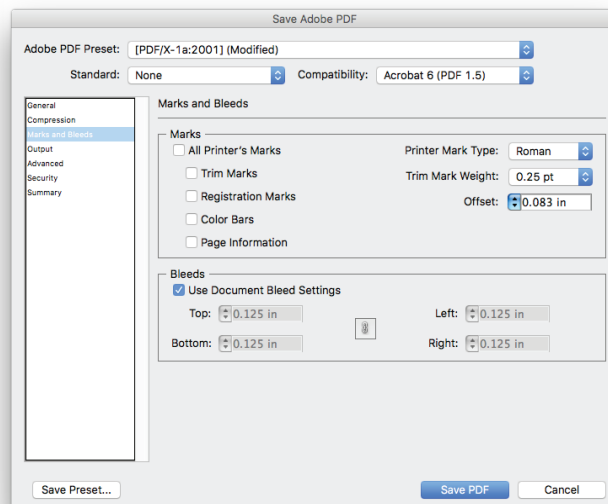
Save Adobe PDF

Adobe PDF Preset: [PDF/X-1a:2001] (Modified)

Standard: None

Compatibility: Acrobat 6 (PDF 1.5)

General
Compression
Marks and Bleeds
Output
Advanced
Security
Summary

Marks and Bleeds

Marks

All Printer's Marks

Trim Marks

Registration Marks

Color Bars

Page Information

Printer Mark Type: Roman

Trim Mark Weight: 0.25 pt

Offset: 0.083 in

Bleeds

Use Document Bleed Settings

Top: 0.125 in

Bottom: 0.125 in

Left: 0.125 in

Right: 0.125 in

Save Preset...

Save PDF

Cancel